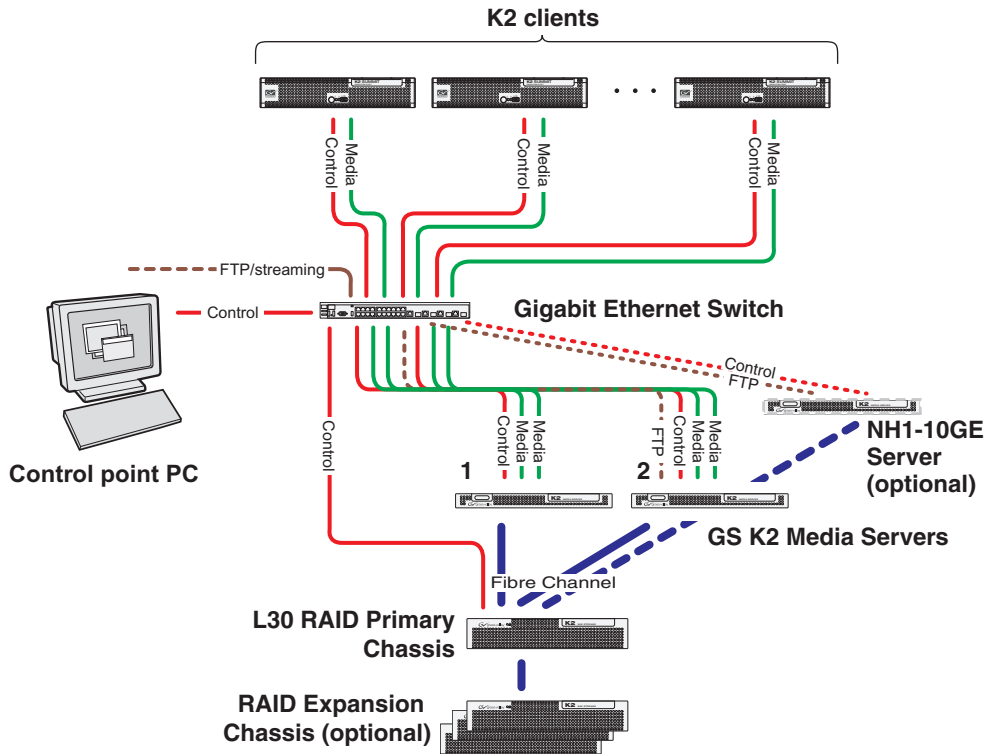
K2 clients

Control
Media
Control
Media
Control
Media

FTP/streaming

Control

Gigabit Ethernet Switch

Control
FTP

Control

Control
Media
Media

FTP
Control
Media
Media

1
2

NH1-10GE Server (optional)

Control point PC

GS K2 Media Servers

Fibre Channel

L30 RAID Primary Chassis

RAID Expansion Chassis (optional)